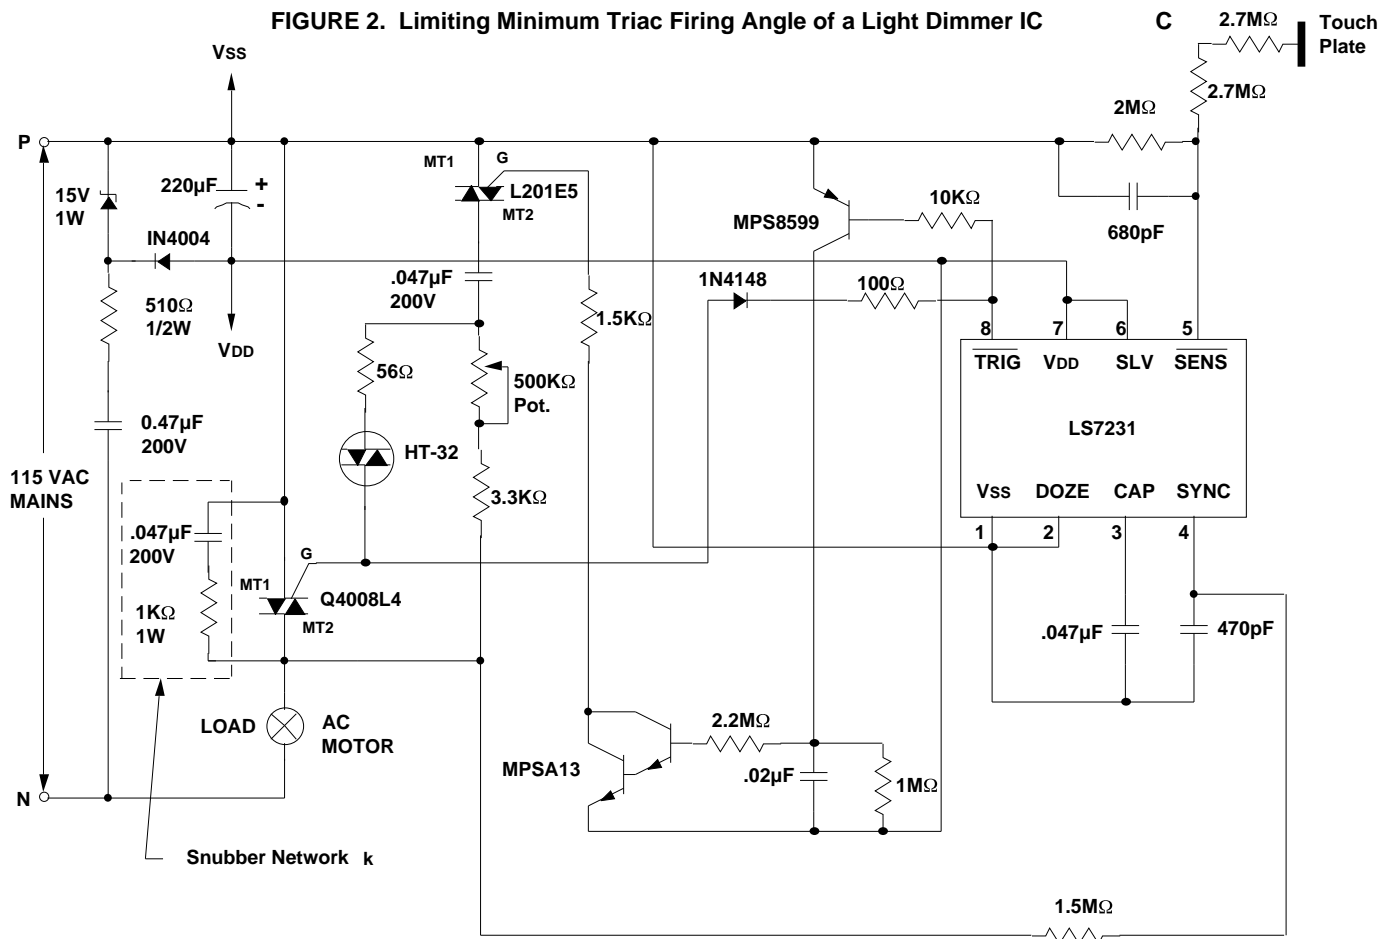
FIGURE 2. Limiting Minimum Triac Firing Angle of a Light Dimmer IC

C

2.7MΩ

Touch Plate

2.7MΩ

Vss

2MΩ

P

MT1

G

220µF

+

-

15V 1W

L201E5

MT2

10KΩ

MPS8599

680pF

IN4004

.047µF 200V

1N4148

100Ω

510Ω 1/2W

1.5KΩ

8

7

6

5

VDD

56Ω

$\overline{TRIG}$

VDD

SLV

$\overline{SENS}$

500KΩ Pot.

0.47µF 200V

LS7231

HT-32

115 VAC MAINS

Vss

DOZE

CAP

SYNC

3.3KΩ

.047µF 200V

1

2

3

4

G

MT1

Q4008L4

1KΩ 1W

MT2

.047µF

470pF

LOAD

AC MOTOR

2.2MΩ

MPSA13

.02µF

1MΩ

N

Snubber Network k

1.5MΩ